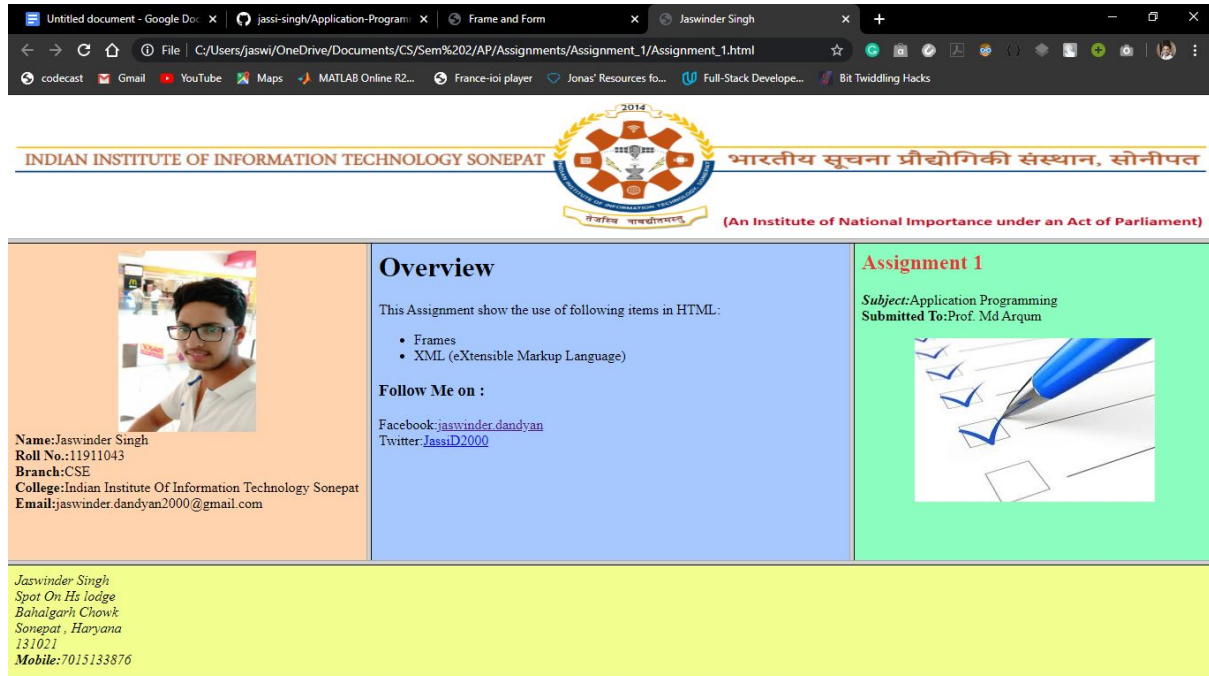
Untitled document - Google Doc ×
jassi-singh/Application-Program ×
Frame and Form ×
Jaswinder Singh ×
+

File | C:/Users/jaswi/OneDrive/Documents/CS/Sem%202/AP/Assignments/Assignment_1/Assignment_1.html

codecast Gmail YouTube Maps MATLAB Online R2... France-ioi player Jonas' Resources fo... Full-Stack Develope... Bit Twiddling Hacks

INDIAN INSTITUTE OF INFORMATION TECHNOLOGY SONEPAT
2014
भारतीय सूचना प्रौद्योगिकी संस्थान, सोनीपत
(An Institute of National Importance under an Act of Parliament)

**Name:**Jaswinder Singh
**Roll No.:**11911043
**Branch:**CSE
**College:**Indian Institute Of Information Technology Sonepat
**Email:**jaswinder.dandyan2000@gmail.com

Overview

This Assignment show the use of following items in HTML:

- Frames
- XML (eXtensible Markup Language)

Follow Me on :

Facebook:jaswinder.dandyan
Twitter:JassiD2000

Assignment 1

*Subject:*Application Programming
**Submitted To:**Prof. Md Arqum

Jaswinder Singh
Spot On Hs lodge
Bahalgarh Chowk
Sonepat , Haryana
131021
*Mobile:*7015133876